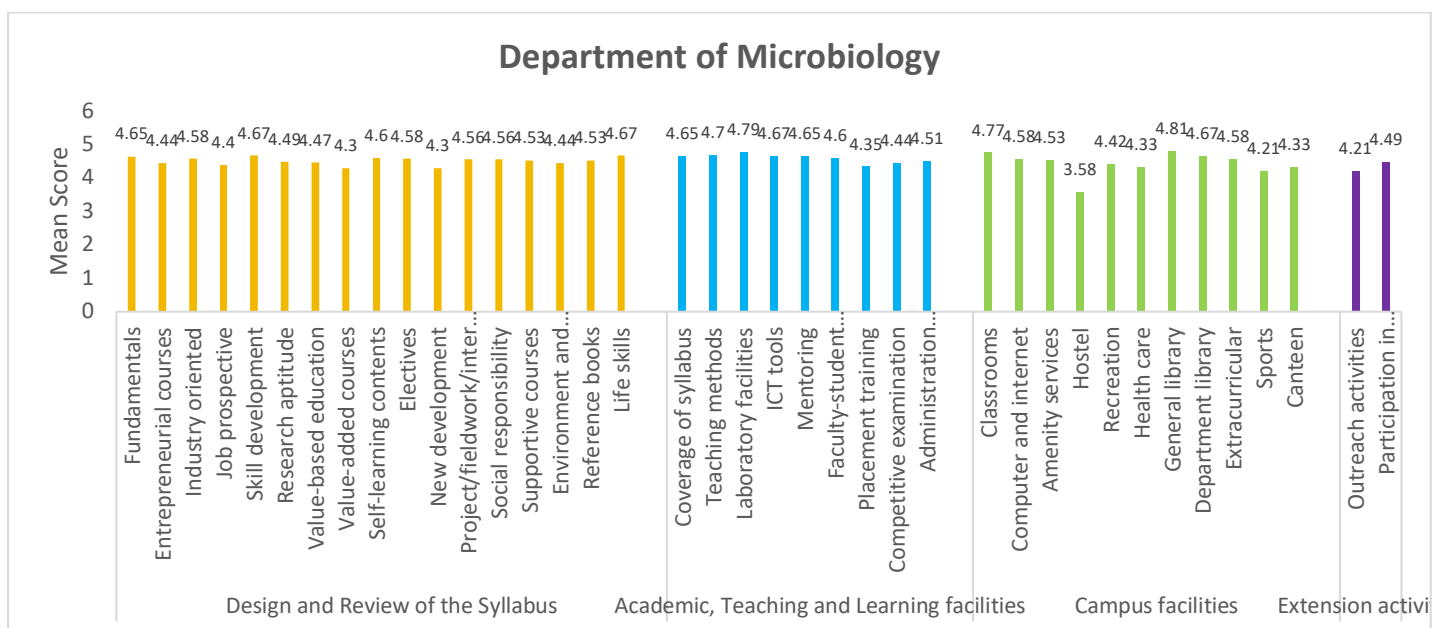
Department of Microbiology

Mean Score

6
5
4
3
2
1
0

4.65 4.44 4.58 4.4 4.67 4.49 4.47 4.3 4.6 4.58 4.3 4.56 4.56 4.53 4.44 4.53 4.67

Fundamentals
Entrepreneurial courses
Industry oriented
Job prospective
Skill development
Research aptitude
Value-based education
Value-added courses
Self-learning contents
Electives
New development
Project/fieldwork/inter...
Social responsibility
Supportive courses
Environment and...
Reference books
Life skills

Design and Review of the Syllabus

4.65 4.7 4.79 4.67 4.65 4.6 4.35 4.44 4.51

Coverage of syllabus
Teaching methods
Laboratory facilities
ICT tools
Mentoring
Faculty-student...
Placement training
Competitive examination
Administration...

Academic, Teaching and Learning facilities

4.77 4.58 4.53 3.58 4.42 4.33 4.81 4.67 4.58 4.21 4.33

Classrooms
Computer and internet
Amenity services
Hostel
Recreation
Health care
General library
Department library
Extracurricular
Sports
Canteen

Campus facilities

4.21 4.49

Outreach activities
Participation in...

Extension activi